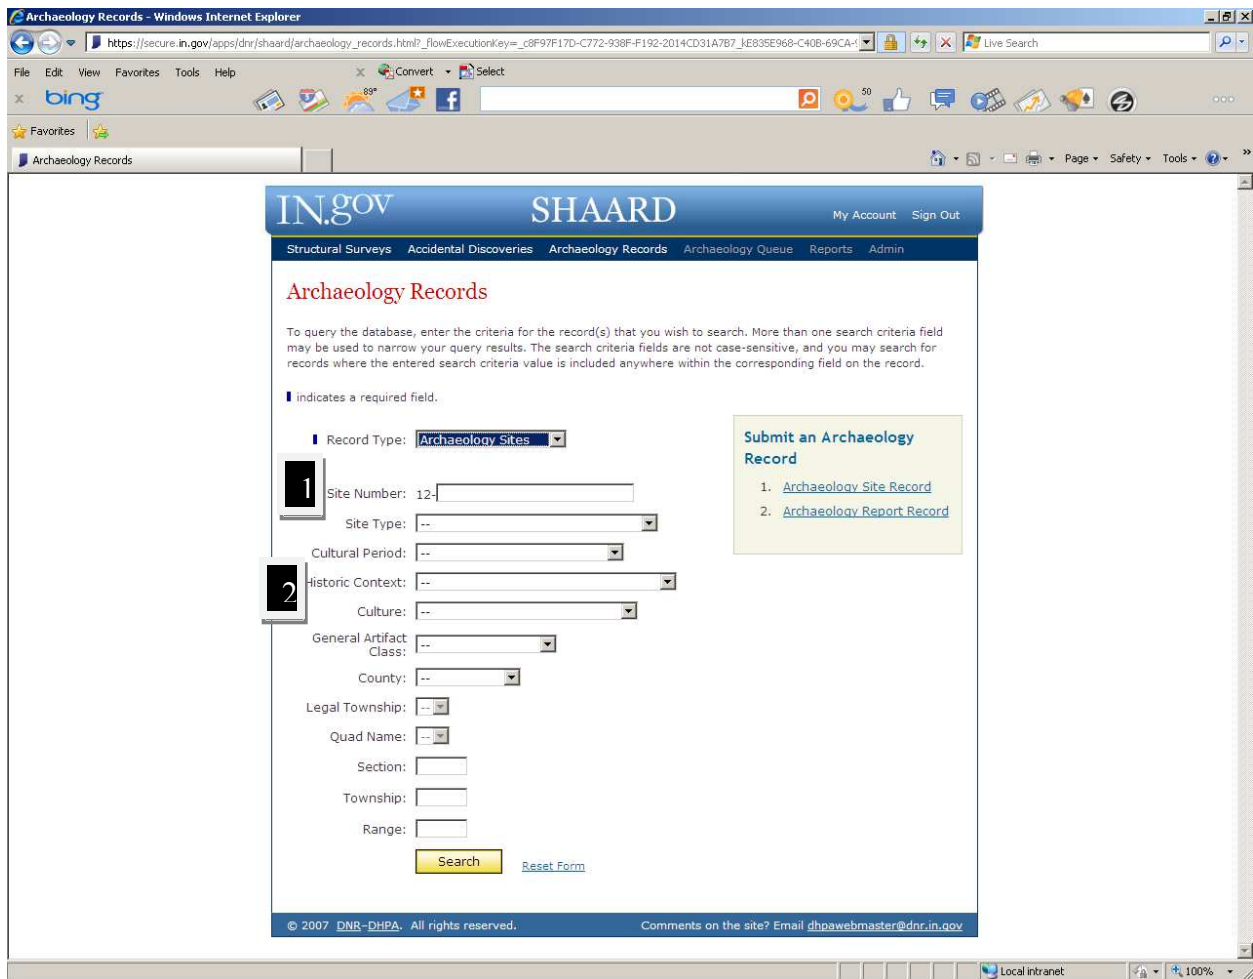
Archaeology Records - Windows Internet Explorer

https://secure.in.gov/apps/dnr/shaard/archaeology_records.html?_flowExecutionKey=_c8F97F17D-C772-938F-F192-2014CD31A7B7_kE835E968-C40B-69CA-

Live Search

File Edit View Favorites Tools Help

Convert Select

bing

89°

50

Favorites

Archaeology Records

Page Safety Tools

IN.gov SHAARD My Account Sign Out

Structural Surveys Accidental Discoveries Archaeology Records Archaeology Queue Reports Admin

Archaeology Records

To query the database, enter the criteria for the record(s) that you wish to search. More than one search criteria field may be used to narrow your query results. The search criteria fields are not case-sensitive, and you may search for records where the entered search criteria value is included anywhere within the corresponding field on the record.

indicates a required field.

Record Type: Archaeology Sites

1

Site Number: 12-

Site Type: --

Cultural Period: --

2

Historic Context: --

Culture: --

General Artifact Class: --

County: --

Legal Township: --

Quad Name: --

Section:

Township:

Range:

Search Reset Form

Submit an Archaeology Record

1. Archaeology Site Record
2. Archaeology Report Record

© 2007 DNR-DHPA. All rights reserved.

Comments on the site? Email dhpawebmaster@dnr.in.gov

Local intranet

100%